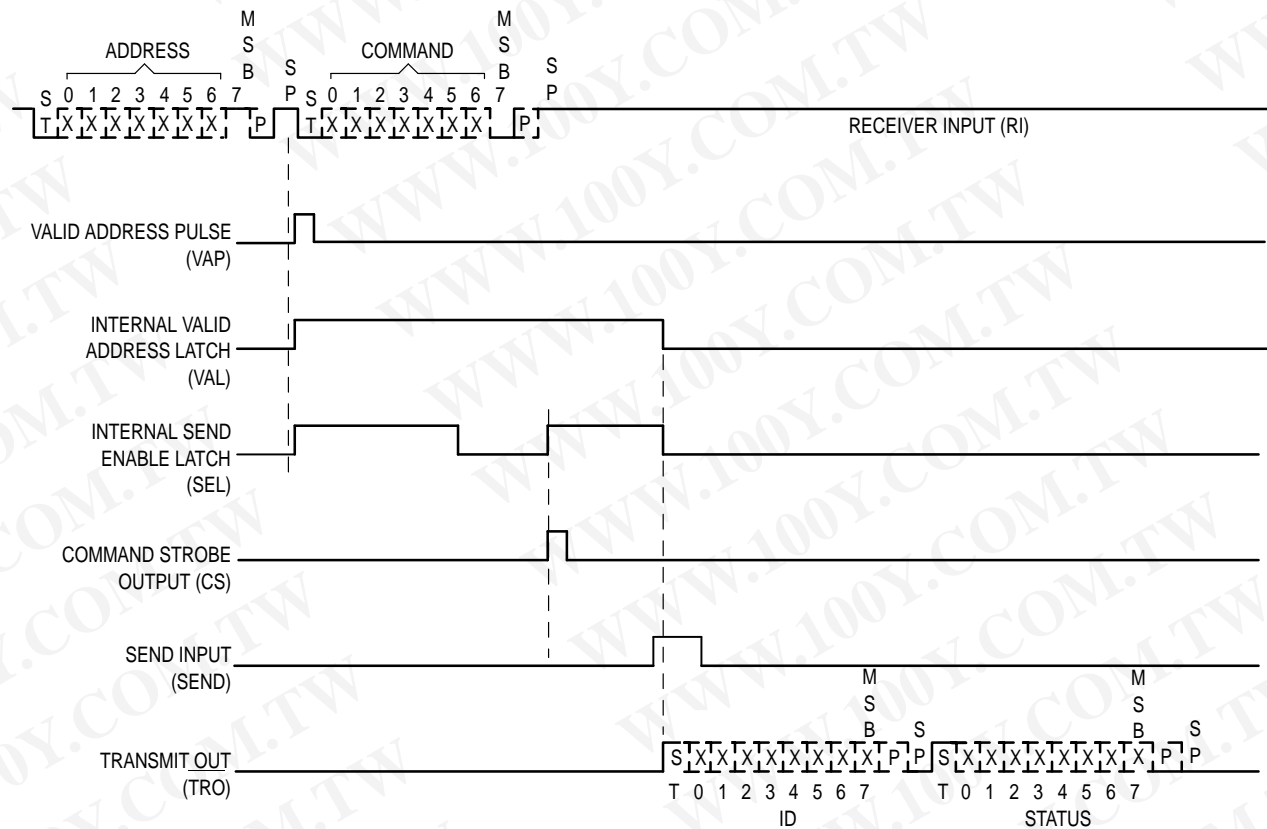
ADDRESS

M
S
B

S
P

COMMAND

M
S
B

S
P

S
T

0 1 2 3 4 5 6 7

X X X X X X X P

S
T

0 1 2 3 4 5 6 7

X X X X X X X P

RECEIVER INPUT (RI)

VALID ADDRESS PULSE
(VAP)

INTERNAL VALID
ADDRESS LATCH
(VAL)

INTERNAL SEND
ENABLE LATCH
(SEL)

COMMAND STROBE
OUTPUT (CS)

SEND INPUT
(SEND)

M
S
B

S
P

M
S
B

S
P

TRANSMIT OUT
(TRO)

S X X X X X X X X P P S X X X X X X X X P P

T 0 1 2 3 4 5 6 7

ID

T 0 1 2 3 4 5 6 7

STATUS

WWW.100Y.COM.TW